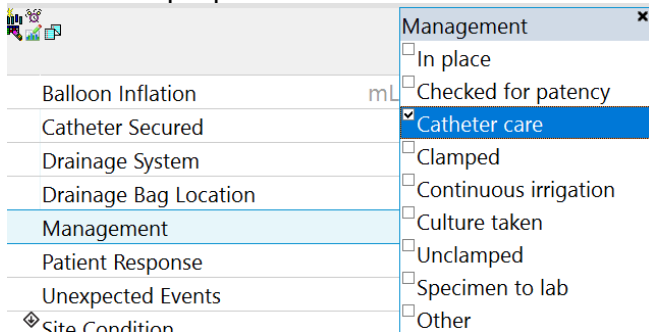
Balloon Inflation mL
Catheter Secured
Drainage System
Drainage Bag Location
Management
Patient Response
Unexpected Events
Site Condition

Management
☐ In place
☐ Checked for patency
☑ Catheter care
☐ Clamped
☐ Continuous irrigation
☐ Culture taken
☐ Unclamped
☐ Specimen to lab
☐ Other